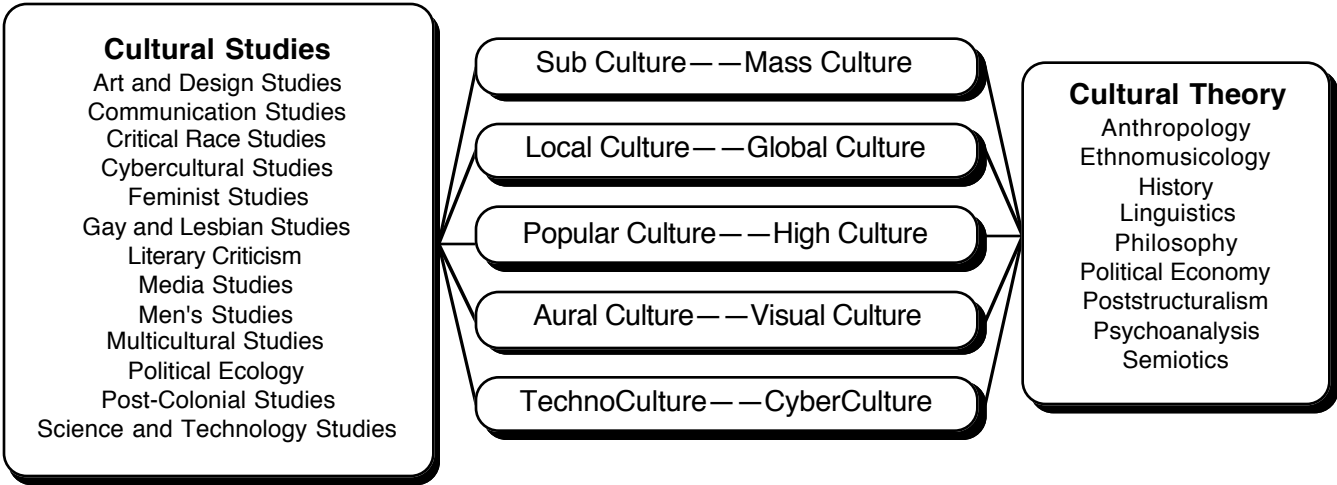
Cultural Studies
Art and Design Studies
Communication Studies
Critical Race Studies
Cybercultural Studies
Feminist Studies
Gay and Lesbian Studies
Literary Criticism
Media Studies
Men's Studies
Multicultural Studies
Political Ecology
Post-Colonial Studies
Science and Technology Studies

Sub Culture——Mass Culture

Local Culture——Global Culture

Popular Culture——High Culture

Aural Culture——Visual Culture

TechnoCulture——CyberCulture

Cultural Theory
Anthropology
Ethnomusicology
History
Linguistics
Philosophy
Political Economy
Poststructuralism
Psychoanalysis
Semiotics